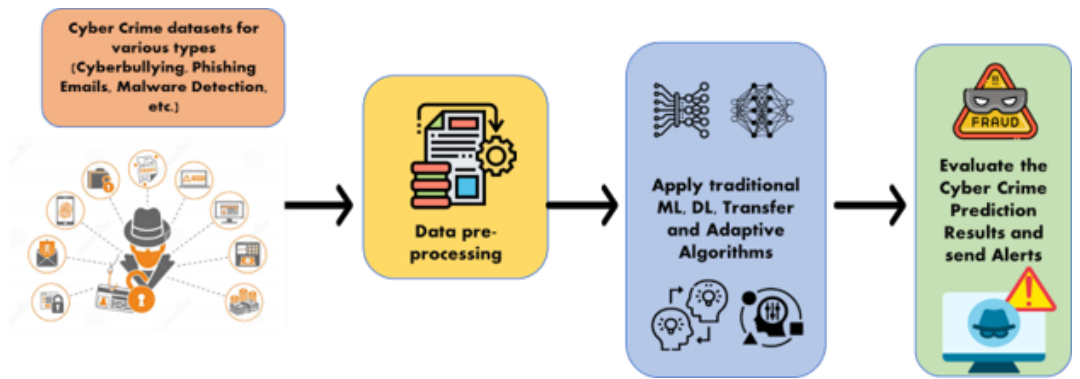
Cyber Crime datasets for various types (Cyberbullying, Phishing Emails, Malware Detection, etc.)

Data pre-processing

Apply traditional ML, DL, Transfer and Adaptive Algorithms

FRAUD

Evaluate the Cyber Crime Prediction Results and send Alerts